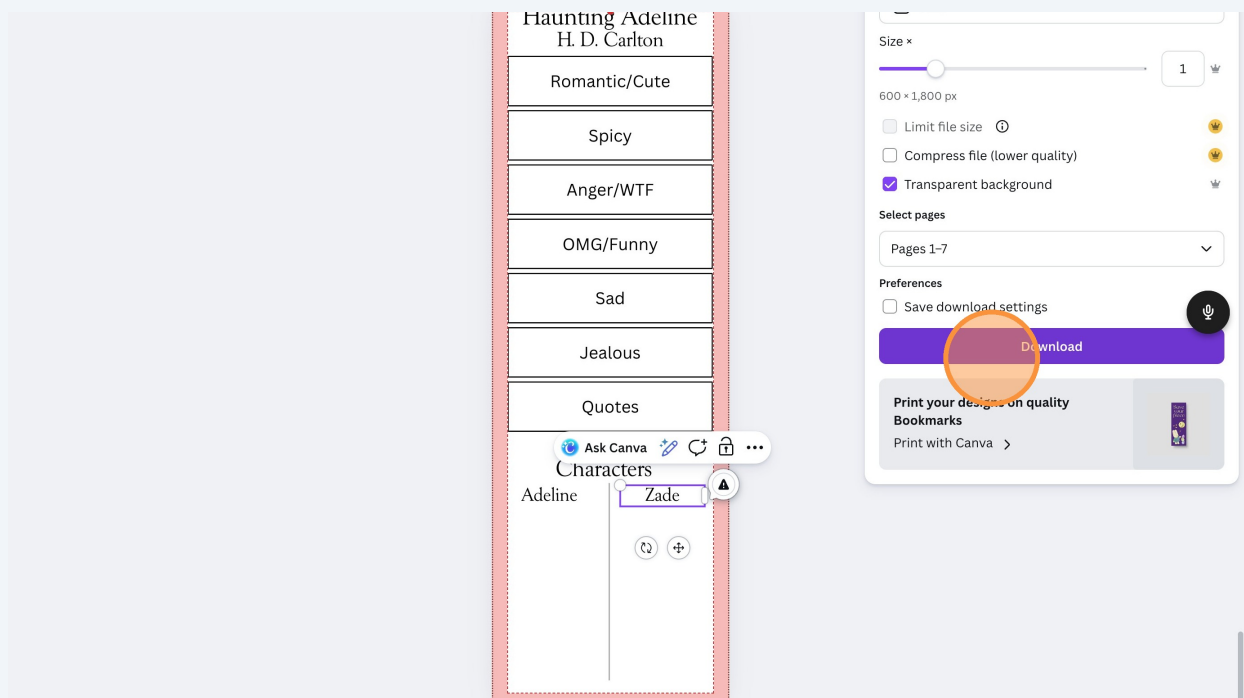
Haunting Adeline
H. D. Carlton

Romantic/Cute

Spicy

Anger/WTF

OMG/Funny

Sad

Jealous

Quotes

Ask Canva

Characters

Adeline

Zade

Size ×

1

600 × 1,800 px

Limit file size

Compress file (lower quality)

Transparent background

Select pages

Pages 1–7

Preferences

Save download settings

Download

Print your designs on quality Bookmarks

Print with Canva